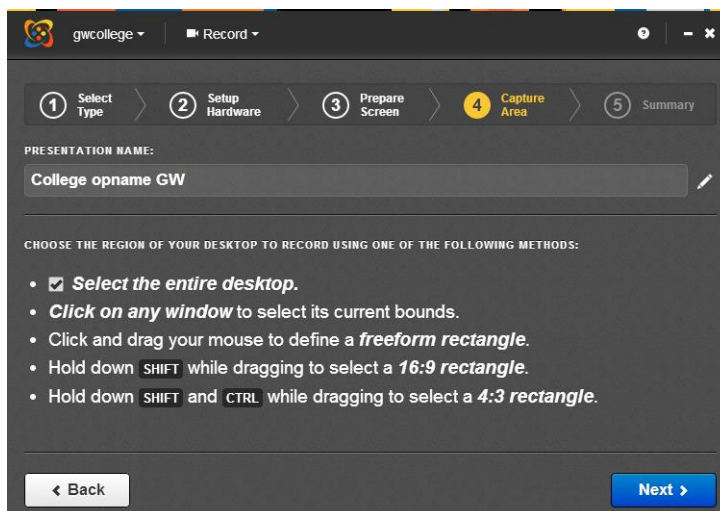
gwcollege ▾ Record ▾

1 Select Type
2 Setup Hardware
3 Prepare Screen
4 Capture Area
5 Summary

PRESENTATION NAME:

College opname GW

CHOOSE THE REGION OF YOUR DESKTOP TO RECORD USING ONE OF THE FOLLOWING METHODS:

- Select the entire desktop.
- Click on any window to select its current bounds.
- Click and drag your mouse to define a freeform rectangle.
- Hold down SHIFT while dragging to select a 16:9 rectangle.
- Hold down SHIFT and CTRL while dragging to select a 4:3 rectangle.

‹ Back

Next ›